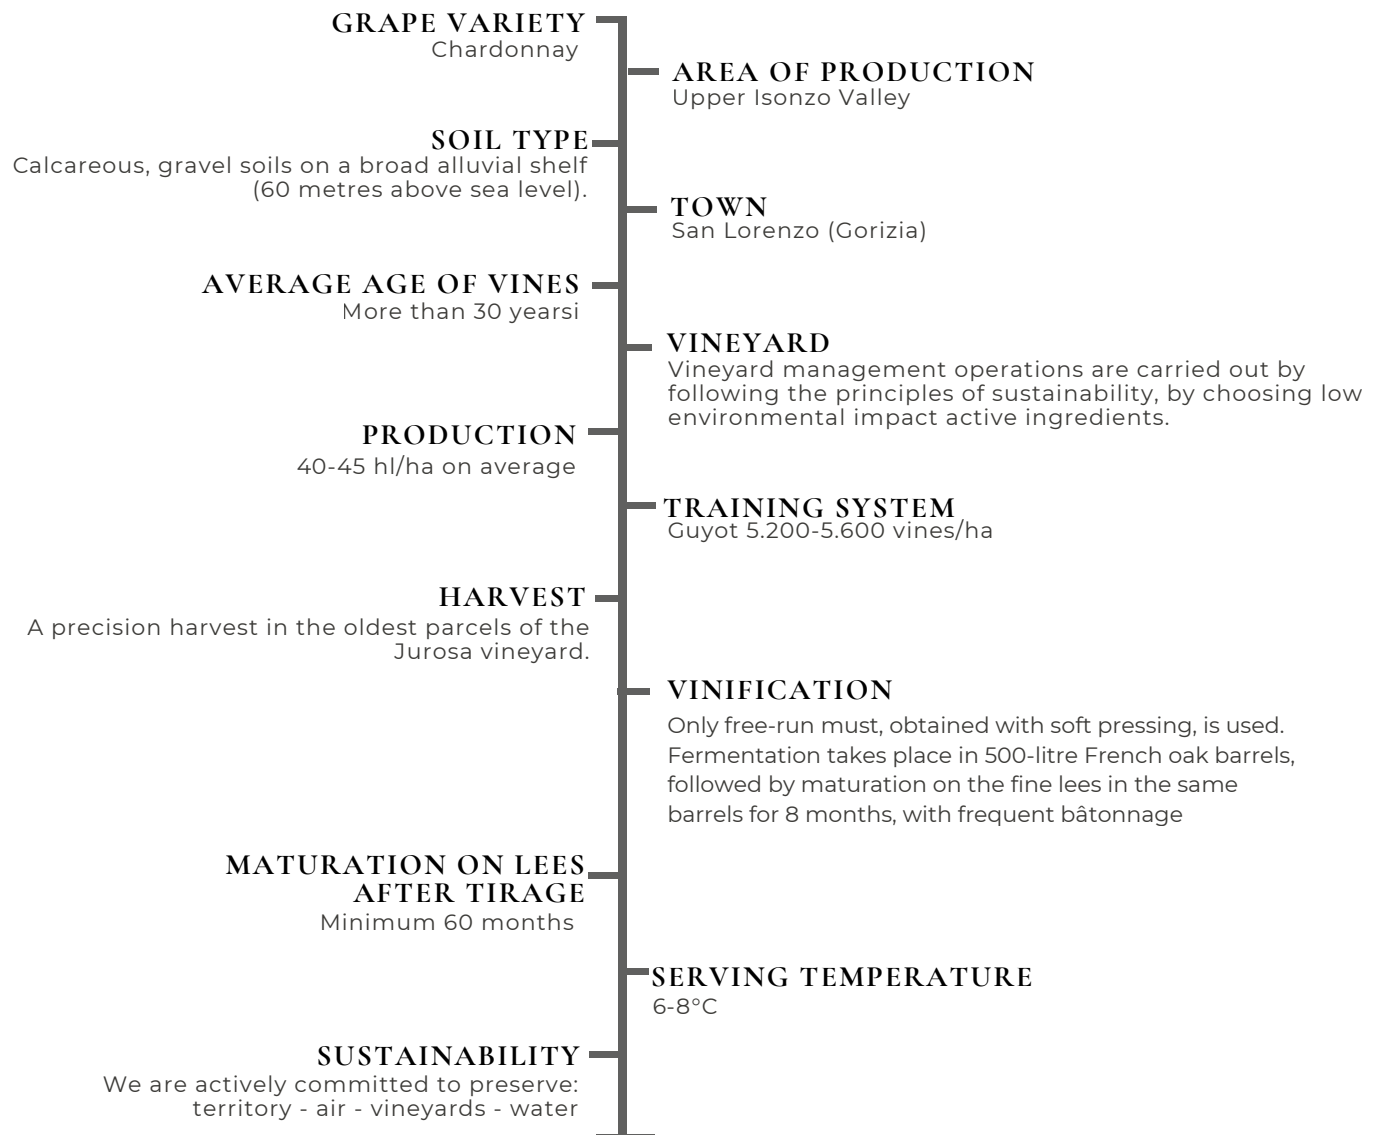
GRAPE VARIETY
Chardonnay

AREA OF PRODUCTION
Upper Isonzo Valley

SOIL TYPE
Calcareous, gravel soils on a broad alluvial shelf (60 metres above sea level).

TOWN
San Lorenzo (Gorizia)

AVERAGE AGE OF VINES
More than 30 yearsi

VINEYARD
Vineyard management operations are carried out by following the principles of sustainability, by choosing low environmental impact active ingredients.

PRODUCTION
40-45 hl/ha on average

TRAINING SYSTEM
Guyot 5.200-5.600 vines/ha

HARVEST
A precision harvest in the oldest parcels of the Jurosa vineyard.

VINIFICATION
Only free-run must, obtained with soft pressing, is used. Fermentation takes place in 500-litre French oak barrels, followed by maturation on the fine lees in the same barrels for 8 months, with frequent bâtonnage

MATURATION ON LEES AFTER TIRAGE
Minimum 60 months

SERVING TEMPERATURE
6-8°C

SUSTAINABILITY
We are actively committed to preserve: territory - air - vineyards - water